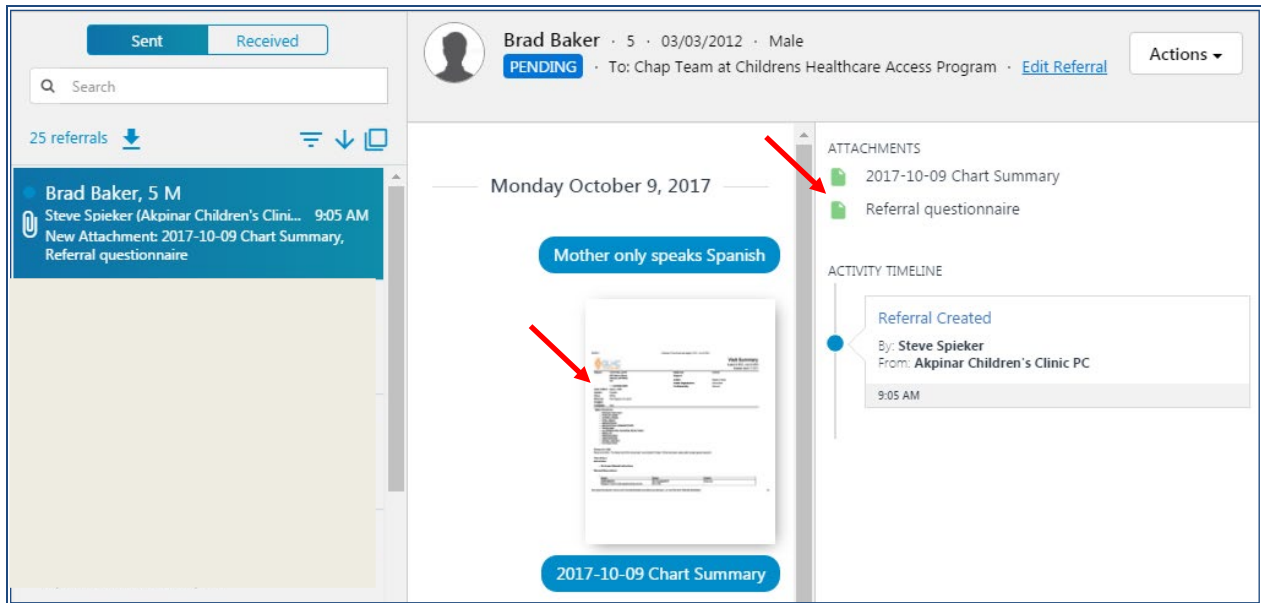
Sent | Received

Search

25 referrals

Brad Baker, 5 M
Steve Spieker (Akpinar Children's Clini... 9:05 AM
New Attachment: 2017-10-09 Chart Summary, Referral questionnaire

Brad Baker · 5 · 03/03/2012 · Male
PENDING · To: Chap Team at Childrens Healthcare Access Program · Edit Referral

Actions

Monday October 9, 2017

Mother only speaks Spanish

Visit Summary

2017-10-09 Chart Summary

ATTACHMENTS
2017-10-09 Chart Summary
Referral questionnaire

ACTIVITY TIMELINE

Referral Created
By: Steve Spieker
From: Akpinar Children's Clinic PC
9:05 AM